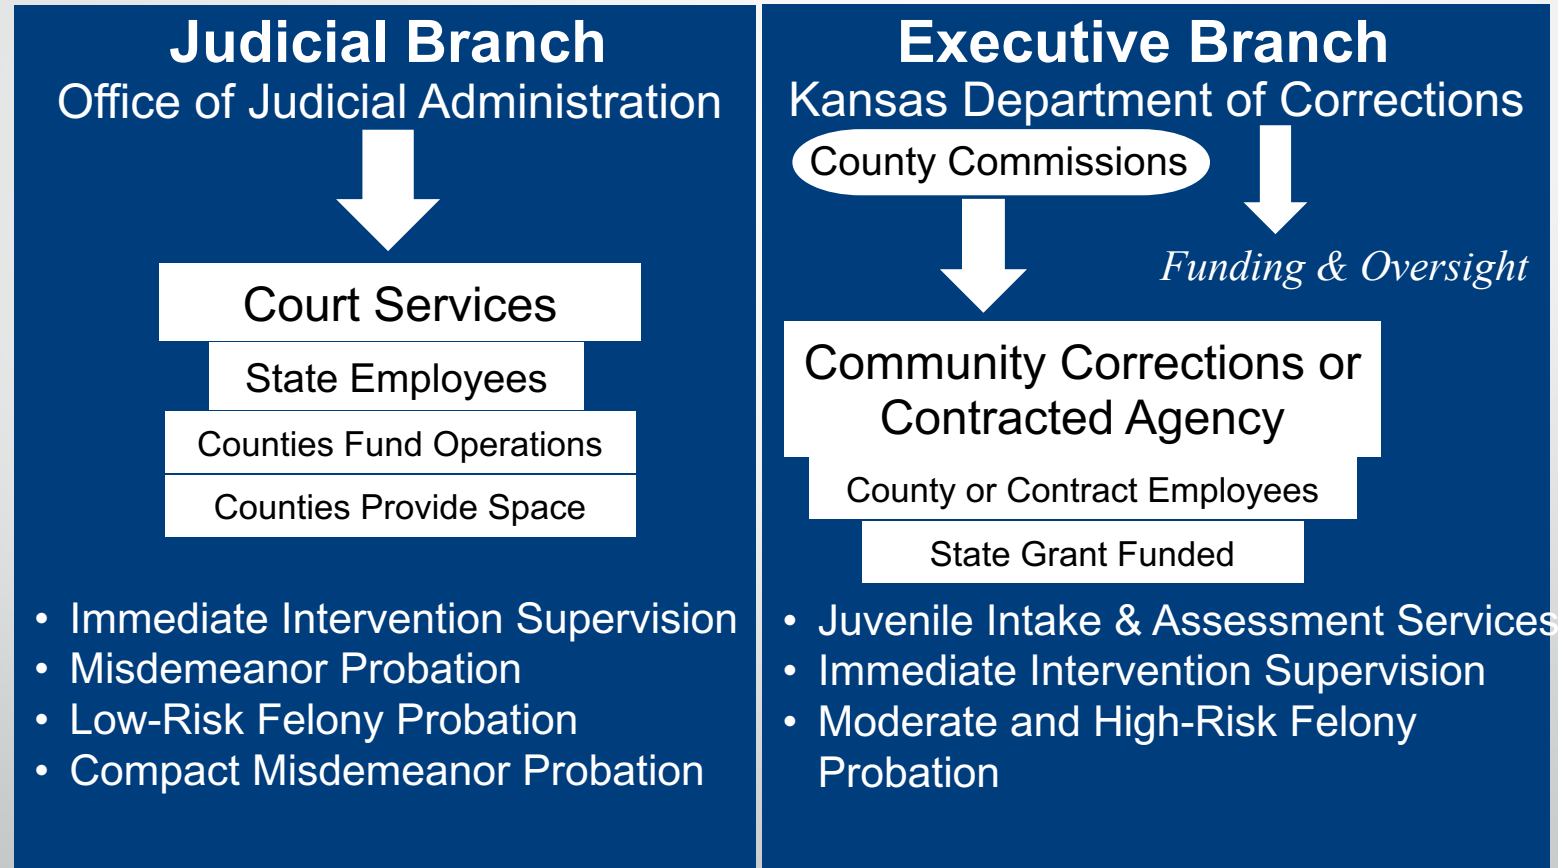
Judicial Branch
Office of Judicial Administration

Court Services
State Employees
Counties Fund Operations
Counties Provide Space

- Immediate Intervention Supervision
- Misdemeanor Probation
- Low-Risk Felony Probation
- Compact Misdemeanor Probation

Executive Branch
Kansas Department of Corrections
County Commissions
Funding & Oversight

Community Corrections or Contracted Agency
County or Contract Employees
State Grant Funded

- Juvenile Intake & Assessment Services
- Immediate Intervention Supervision
- Moderate and High-Risk Felony Probation